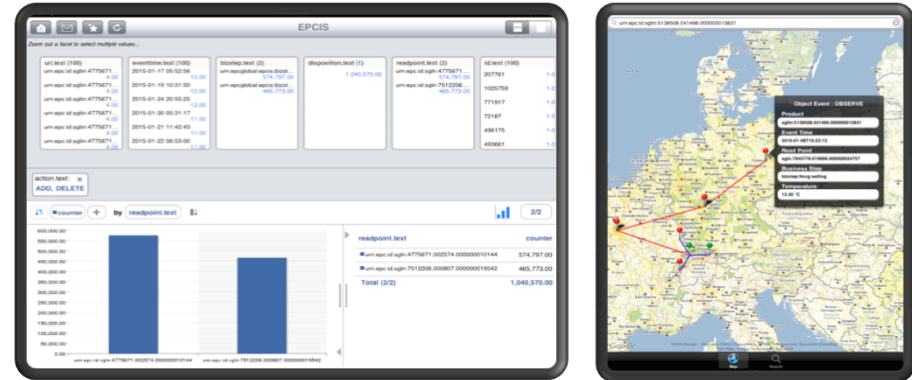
EPCIS

Zoom out a facet to select multiple values...

urn.text (100)
urn:epc:id:sgln:4775671
4.00
urn:epc:id:sgln:4775671
4.00
urn:epc:id:sgln:4775671
4.00
urn:epc:id:sgln:4775671
4.00
urn:epc:id:sgln:4775671
4.00

eventtime.text (100)
2015-01-17 05:52:56
13.00
2015-01-19 10:31:50
12.00
2015-01-24 20:55:25
12.00
2015-01-30 05:31:17
11.00
2015-01-21 11:42:43
11.00
2015-01-22 06:53:00
11.00

bizstep.text (2)
urn:epcglobal:epcis:bizst...
574,797.00
urn:epcglobal:epcis:bizst...
465,773.00

disposition.text (1)
1,040,570.00

readpoint.text (2)
urn:epc:id:sgln:4775671
574,797.00
urn:epc:id:sgln:7512206
465,773.00

id.text (100)
207761 1.0
1025759 1.0
771817 1.0
72787 1.0
496175 1.0
493661 1.0

action.text:
ADD, DELETE

counter + by readpoint.text

2/2

600,000.00
550,000.00
500,000.00
450,000.00
400,000.00
350,000.00
300,000.00
250,000.00
200,000.00
150,000.00
100,000.00
50,000.00
0.00

urn:epc:id:sgln:4775671.002574.000000010144
urn:epc:id:sgln:7512206.000807.000000019542

readpoint.text counter
urn:epc:id:sgln:4775671.002574.000000010144 574,797.00
urn:epc:id:sgln:7512206.000807.000000019542 465,773.00
Total (2/2) 1,040,570.00

urn:epc:id:sgtin:5138506.041466.000000013831

Object Event : OBSERVE
Product
sgtin:5138506.041466.000000013831
Event Time
2015-01-06T10:23:12
Read Point
sgln:7945779.019888.000000024757
Business Step
bizstep:bvcg:selling
Temperature
19.50 °C

Map Search